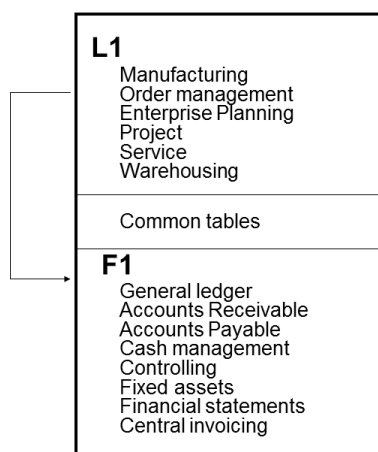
L1

Manufacturing
Order management
Enterprise Planning
Project
Service
Warehousing

Common tables

F1

General ledger
Accounts Receivable
Accounts Payable
Cash management
Controlling
Fixed assets
Financial statements
Central invoicing